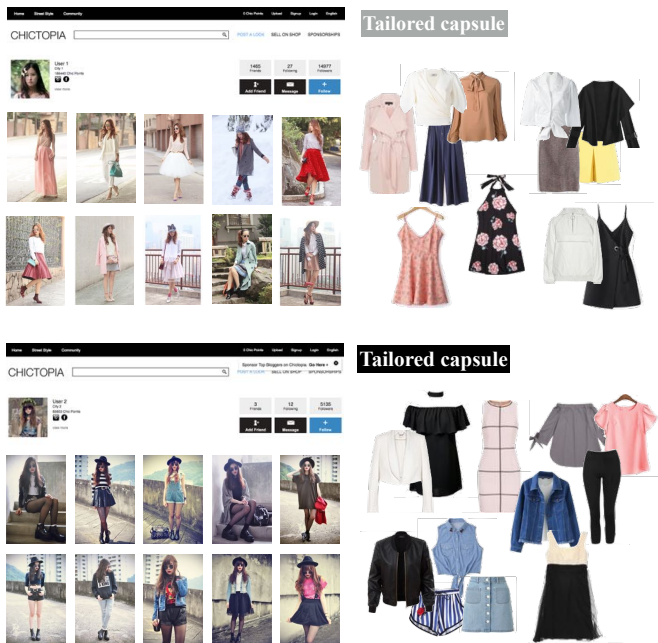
Home Street Style Community

CHICTOPIA

POST A LOOK SELL ON SHOP SPONSORSHIPS

User 1

1463 Friends

27 Following

14977 Followers

Add Friend Message Follow

Tailored capsule

Home Street Style Community

CHICTOPIA

POST A LOOK SELL ON SHOP SPONSORSHIPS

User 2

3 Friends

12 Following

5135 Followers

Add Friend Message Follow

Tailored capsule